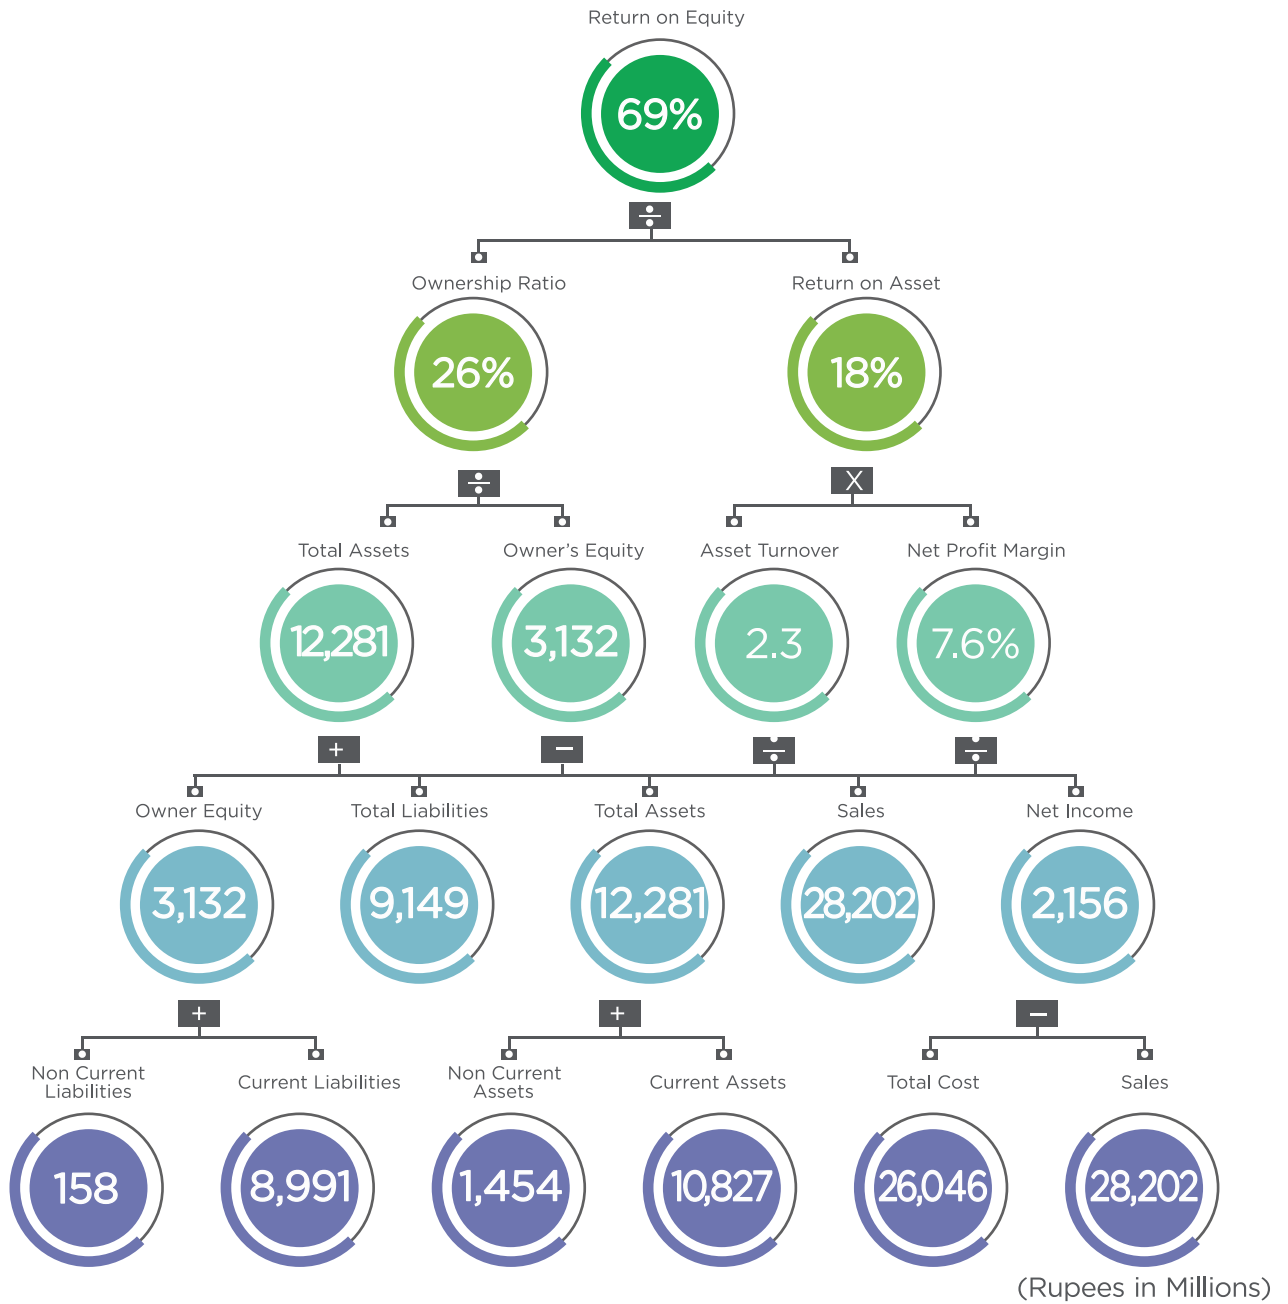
Return on Equity

69%

÷

Ownership Ratio

26%

Return on Asset

18%

÷

X

Total Assets

12,281

Owner's Equity

3,132

Asset Turnover

2.3

Net Profit Margin

7.6%

+

−

÷

÷

Owner Equity

3,132

Total Liabilities

9,149

Total Assets

12,281

Sales

28,202

Net Income

2,156

+

+

−

Non Current Liabilities

158

Current Liabilities

8,991

Non Current Assets

1,454

Current Assets

10,827

Total Cost

26,046

Sales

28,202

(Rupees in Millions)